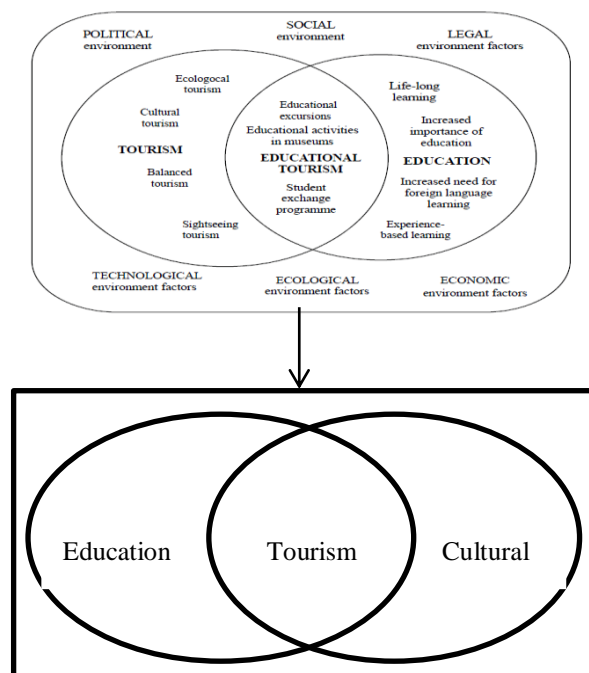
POLITICAL environment

SOCIAL environment

LEGAL environment factors

Ecologocal tourism

Cultural tourism

TOURISM

Balanced tourism

Sightseeing tourism

Educational excursions

Educational activities in museums

EDUCATIONAL TOURISM

Student exchange programme

Life-long learning

Increased importance of education

EDUCATION

Increased need for foreign language learning

Experience-based learning

TECHNOLOGICAL environment factors

ECOLOGICAL environment factors

ECONOMIC environment factors

Education

Tourism

Cultural